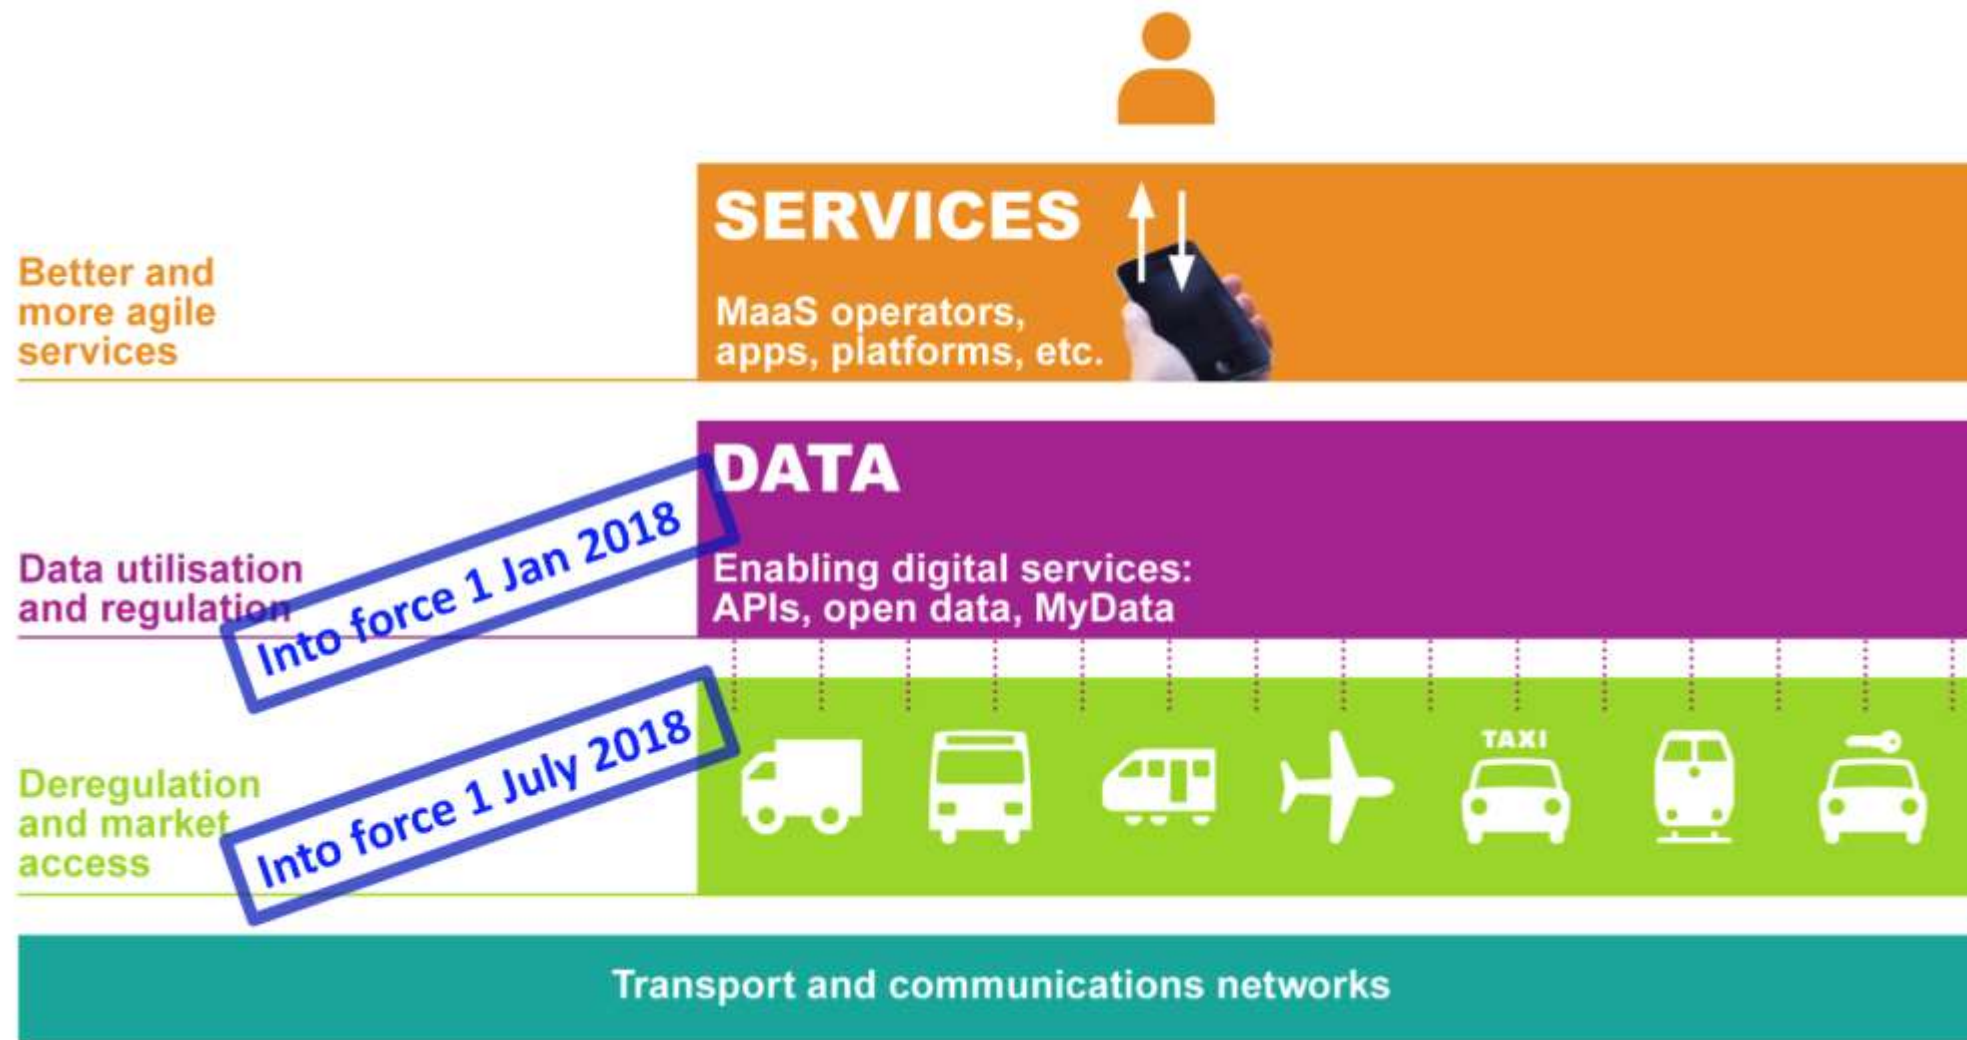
SERVICES

Better and more agile services

MaaS operators, apps, platforms, etc.

DATA

Data utilisation and regulation

Into force 1 Jan 2018

Enabling digital services: APIs, open data, MyData

Deregulation and market access

Into force 1 July 2018

TAXI

Transport and communications networks